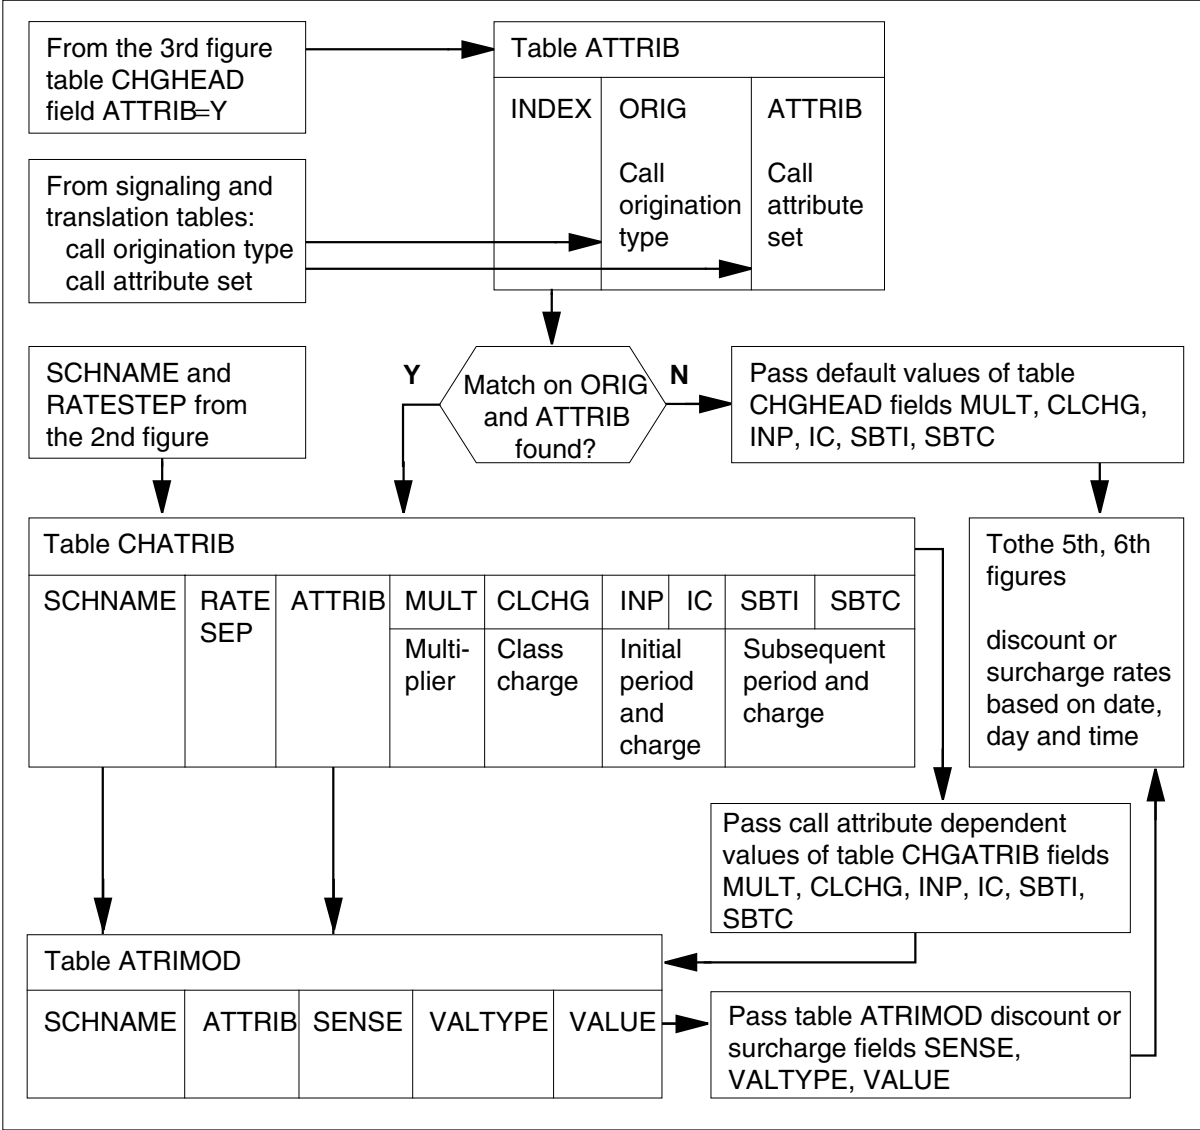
From the 3rd figure table CHGHEAD field ATTRIB=Y

Table ATTRIB

| INDEX | ORIG | ATTRIB |
|---|---|---|
| | Call origination type | Call attribute set |

From signaling and translation tables:
call origination type
call attribute set

SCHNAME and RATESTEP from the 2nd figure

Y

Match on ORIG and ATTRIB found?

N

Pass default values of table CHGHEAD fields MULT, CLCHG, INP, IC, SBTI, SBTC

Table CHATRIB

| SCHNAME | RATE SEP | ATTRIB | MULT | CLCHG | INP | IC | SBTI | SBTC |
|---|---|---|---|---|---|---|---|---|
| | | | Multi-plier | Class charge | Initial period and charge | | Subsequent period and charge | |

Tothe 5th, 6th figures

discount or surcharge rates based on date, day and time

Pass call attribute dependent values of table CHGATRIB fields MULT, CLCHG, INP, IC, SBTI, SBTC

Table ATRIMOD

| SCHNAME | ATTRIB | SENSE | VALTYPE | VALUE |
|---|---|---|---|---|

Pass table ATRIMOD discount or surcharge fields SENSE, VALTYPE, VALUE